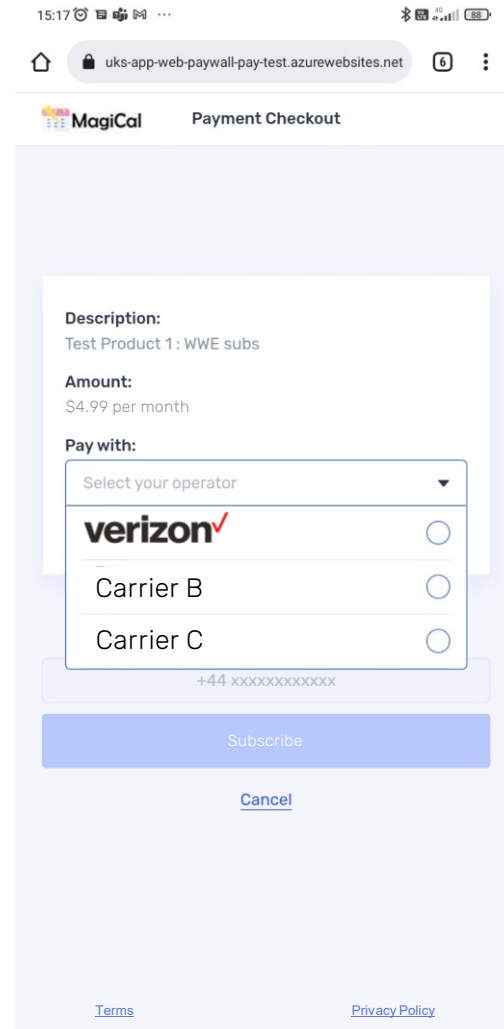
15:17 ··· 88

uks-app-web-paywall-pay-test.azurewebsites.net 6

MagiCal Payment Checkout

Description:
Test Product 1 : WWE subs

Amount:
$4.99 per month

Pay with:
Select your operator

verizon✓
Carrier B
Carrier C

+44 xxxxxxxxxxxx

Subscribe

Cancel

Terms Privacy Policy